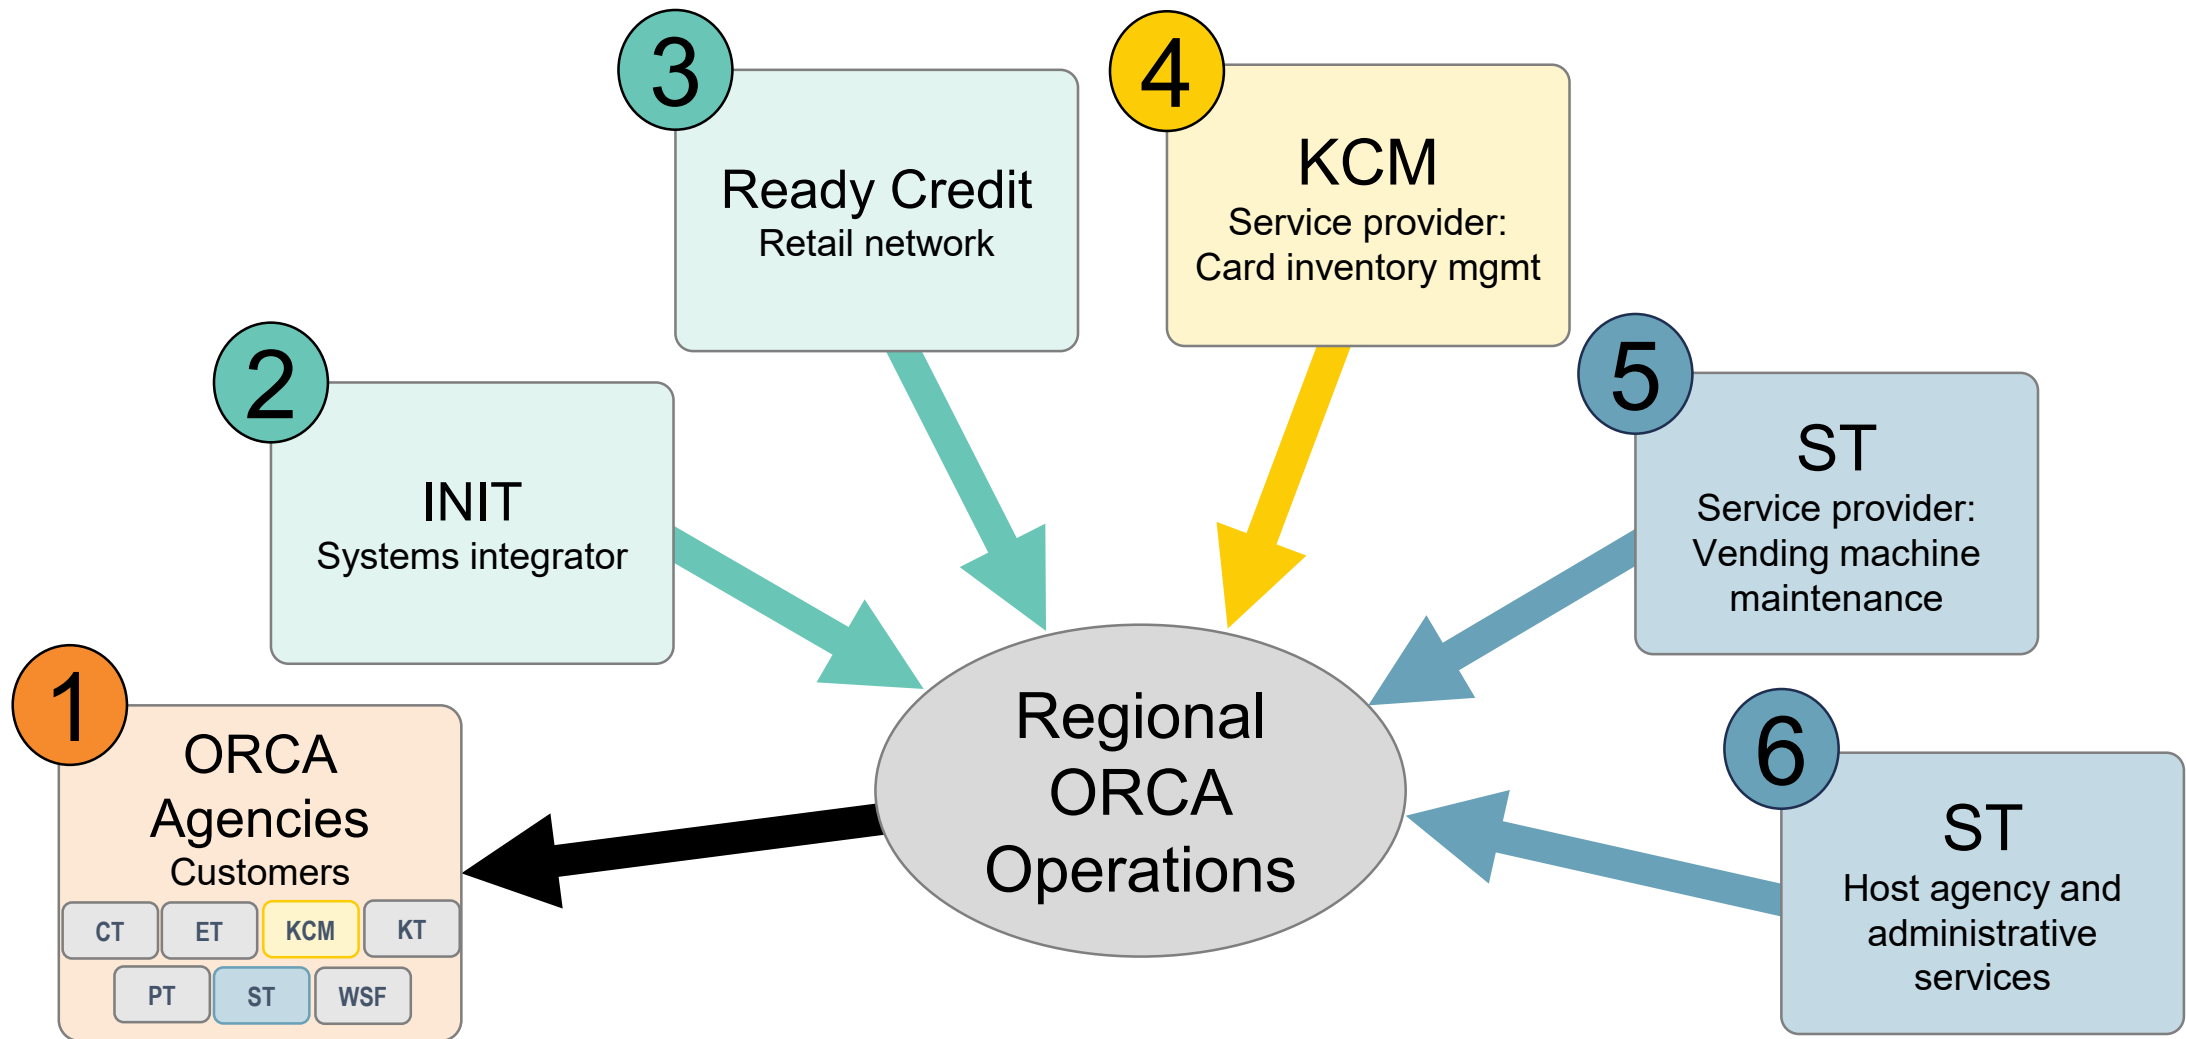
3
Ready Credit
Retail network

4
KCM
Service provider:
Card inventory mgmt

2
INIT
Systems integrator

5
ST
Service provider:
Vending machine maintenance

1
ORCA Agencies
Customers
CT ET KCM KT
PT ST WSF

Regional ORCA Operations

6
ST
Host agency and administrative services